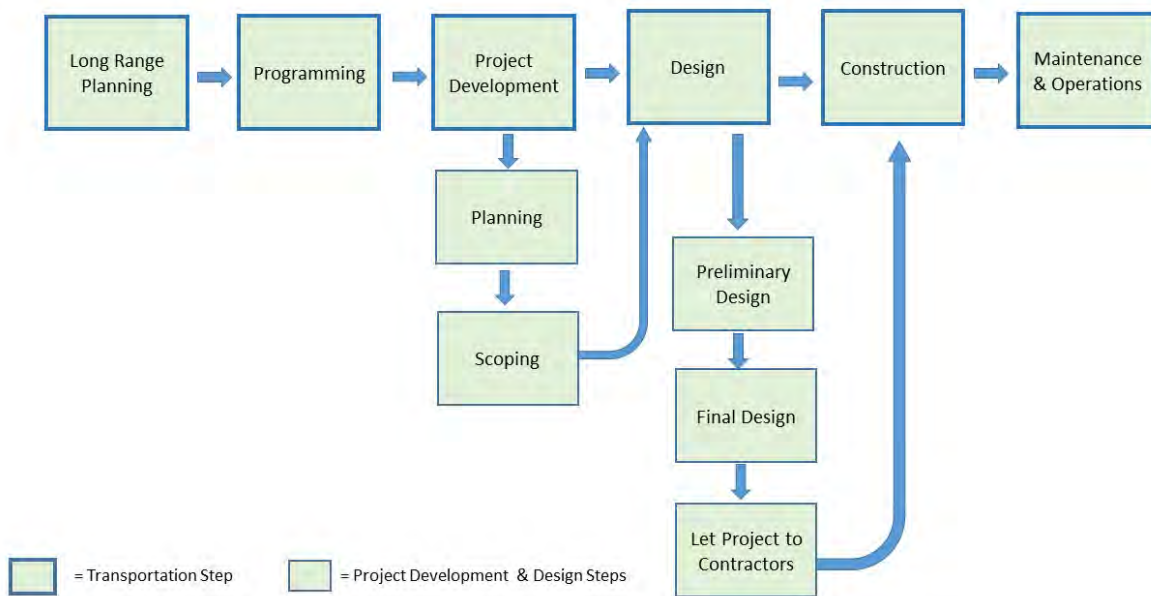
Long Range Planning

Programming

Project Development

Design

Construction

Maintenance & Operations

Planning

Scoping

Preliminary Design

Final Design

Let Project to Contractors

= Transportation Step

= Project Development & Design Steps